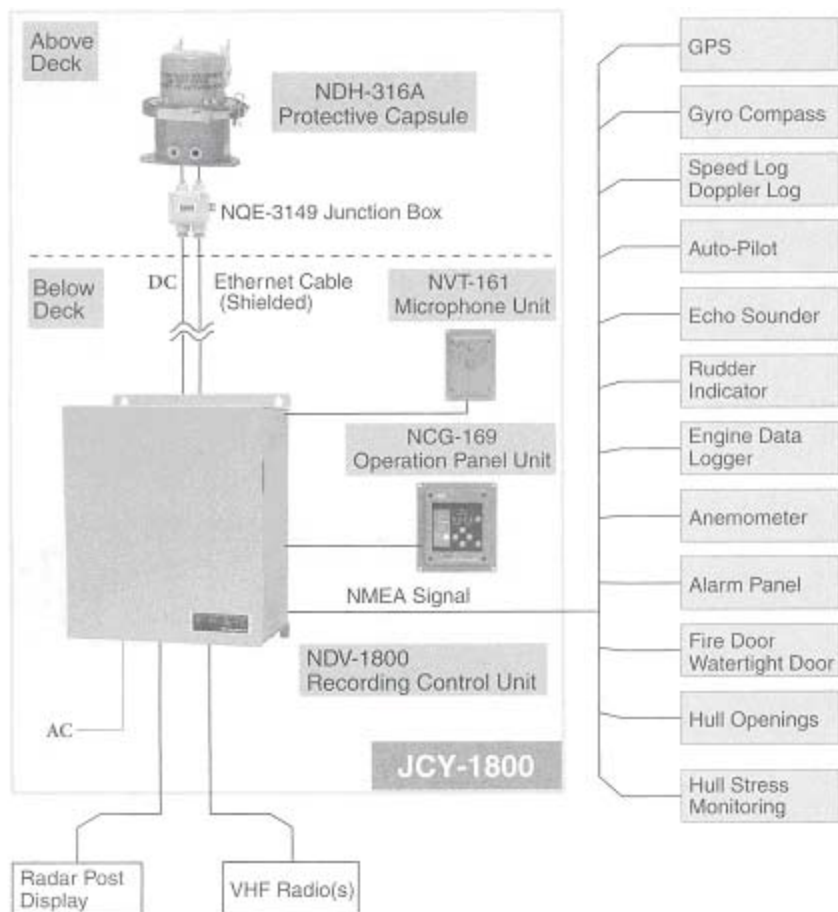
Above Deck

NDH-316A Protective Capsule

NQE-3149 Junction Box

Below Deck

DC

Ethernet Cable (Shielded)

NVT-161 Microphone Unit

NCG-169 Operation Panel Unit

NMEA Signal

NDV-1800 Recording Control Unit

AC

JCY-1800

Radar Post Display

VHF Radio(s)

GPS

Gyro Compass

Speed Log Doppler Log

Auto-Pilot

Echo Sounder

Rudder Indicator

Engine Data Logger

Anemometer

Alarm Panel

Fire Door Watertight Door

Hull Openings

Hull Stress Monitoring